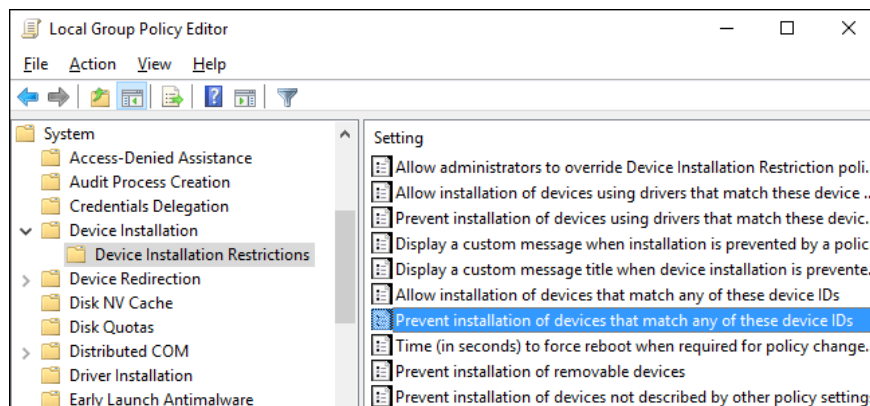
Local Group Policy Editor

File Action View Help

System
Access-Denied Assistance
Audit Process Creation
Credentials Delegation
Device Installation
Device Installation Restrictions
Device Redirection
Disk NV Cache
Disk Quotas
Distributed COM
Driver Installation
Early Launch Antimalware

Setting
Allow administrators to override Device Installation Restriction poli.
Allow installation of devices using drivers that match these device ..
Prevent installation of devices using drivers that match these devic.
Display a custom message when installation is prevented by a polic
Display a custom message title when device installation is prevente.
Allow installation of devices that match any of these device IDs
Prevent installation of devices that match any of these device IDs
Time (in seconds) to force reboot when required for policy change.
Prevent installation of removable devices
Prevent installation of devices not described by other policy setting